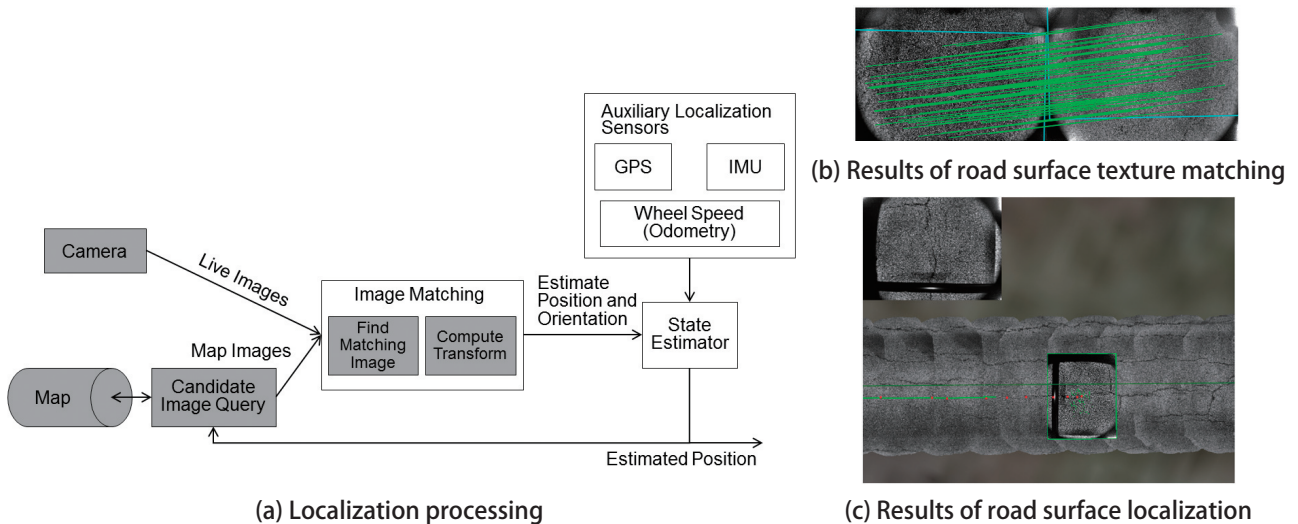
Auxiliary Localization Sensors

GPS

IMU

Wheel Speed (Odometry)

Camera

Live Images

Image Matching

Find Matching Image

Compute Transform

Estimate Position and Orientation

State Estimator

Map Images

Map

Candidate Image Query

Estimated Position

(a) Localization processing

(b) Results of road surface texture matching

(c) Results of road surface localization